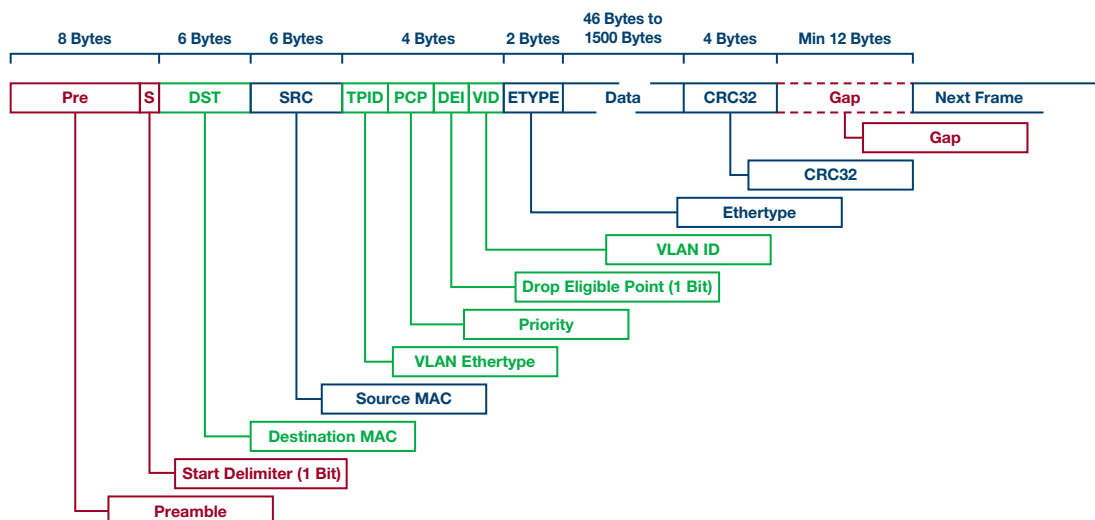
8 Bytes 6 Bytes 6 Bytes 4 Bytes 2 Bytes 46 Bytes to 1500 Bytes 4 Bytes Min 12 Bytes

Pre S DST SRC TPID PCP DEI VID ETYPE Data CRC32 Gap Next Frame

Gap

CRC32

Ethertype

VLAN ID

Drop Eligible Point (1 Bit)

Priority

VLAN Ethertype

Source MAC

Destination MAC

Start Delimiter (1 Bit)

Preamble